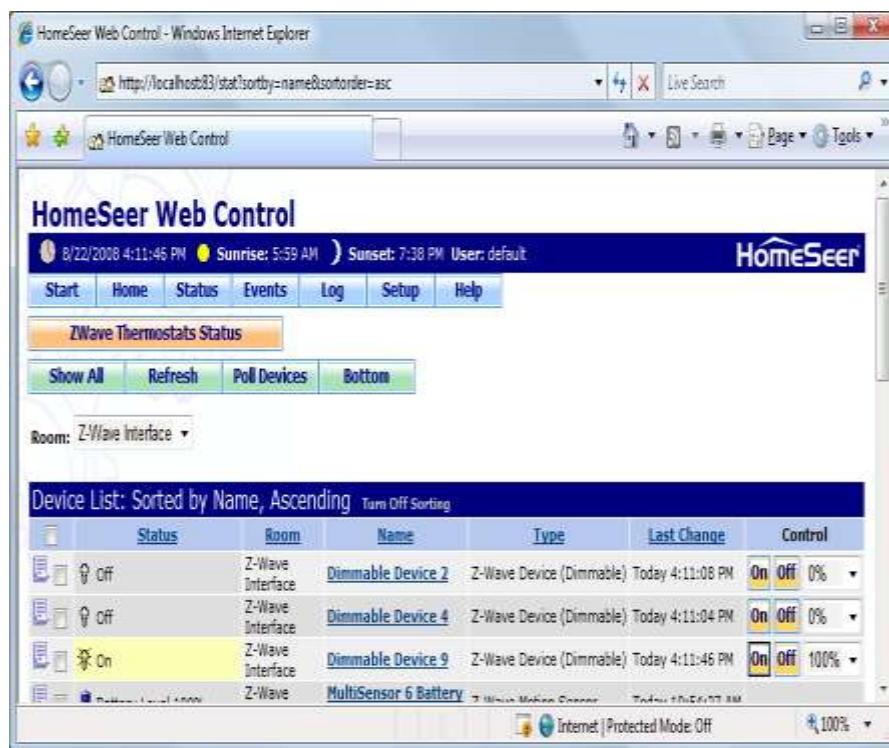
HomeSeer Web Control - Windows Internet Explorer

http://localhost83/stat?sortby=name&sortorder=asc

Live Search

HomeSeer Web Control

Page ▾ Tools ▾

HomeSeer Web Control

8/22/2008 4:11:46 PM Sunrise: 5:59 AM Sunset: 7:38 PM User: default

HomeSeer

Start Home Status Events Log Setup Help

ZWave Thermostats Status

Show All Refresh Poll Devices Bottom

Room: Z-Wave Interface ▾

Device List: Sorted by Name, Ascending Turn Off Sorting

| | Status | Room | Name | Type | Last Change | Control |
|---|---|---|---|---|---|---|
| | Off | Z-Wave Interface | Dimmable Device 2 | Z-Wave Device (Dimmable) | Today 4:11:08 PM | On Off 0% ▾ |
| | Off | Z-Wave Interface | Dimmable Device 4 | Z-Wave Device (Dimmable) | Today 4:11:04 PM | On Off 0% ▾ |
| | On | Z-Wave Interface | Dimmable Device 9 | Z-Wave Device (Dimmable) | Today 4:11:46 PM | On Off 100% ▾ |
| | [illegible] | Z-Wave | MultiSensor 6 Battery | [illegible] | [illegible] | |

Internet | Protected Mode: Off

100% ▾